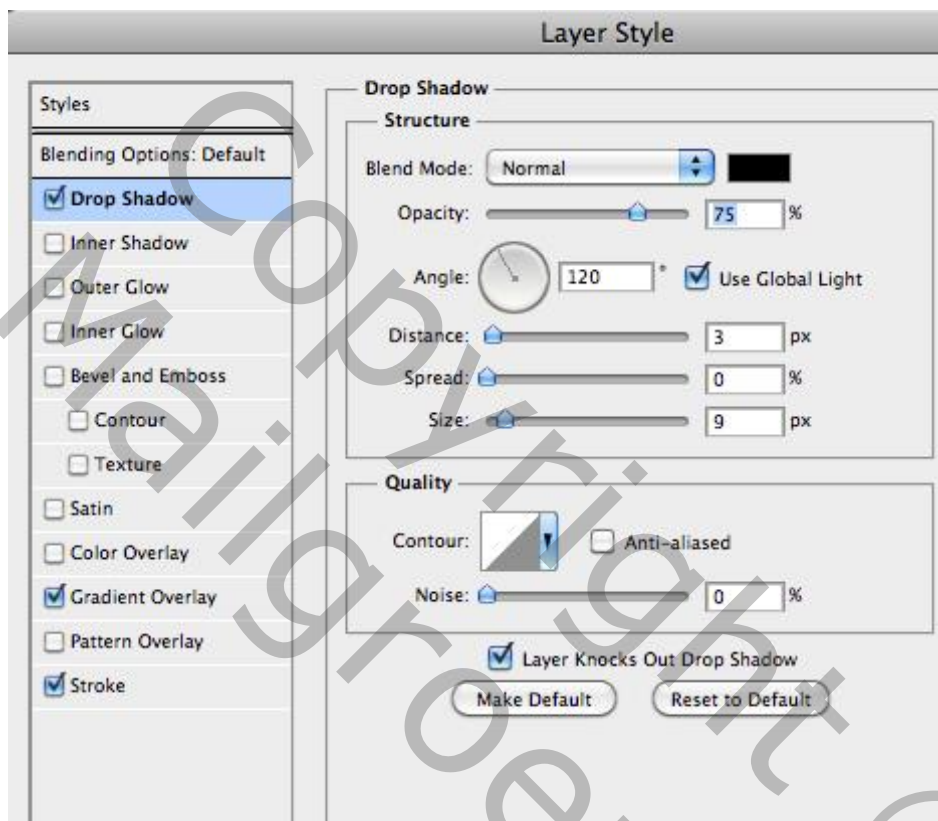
Layer Style

Styles

Blending Options: Default

Drop Shadow

Inner Shadow

Outer Glow

Inner Glow

Bevel and Emboss

Contour

Texture

Satin

Color Overlay

Gradient Overlay

Pattern Overlay

Stroke

Drop Shadow

Structure

Blend Mode: Normal

Opacity: 75 %

Angle: 120 ° Use Global Light

Distance: 3 px

Spread: 0 %

Size: 9 px

Quality

Contour: Anti-aliased

Noise: 0 %

Layer Knocks Out Drop Shadow

Make Default

Reset to Default

Copyright Mailgroe